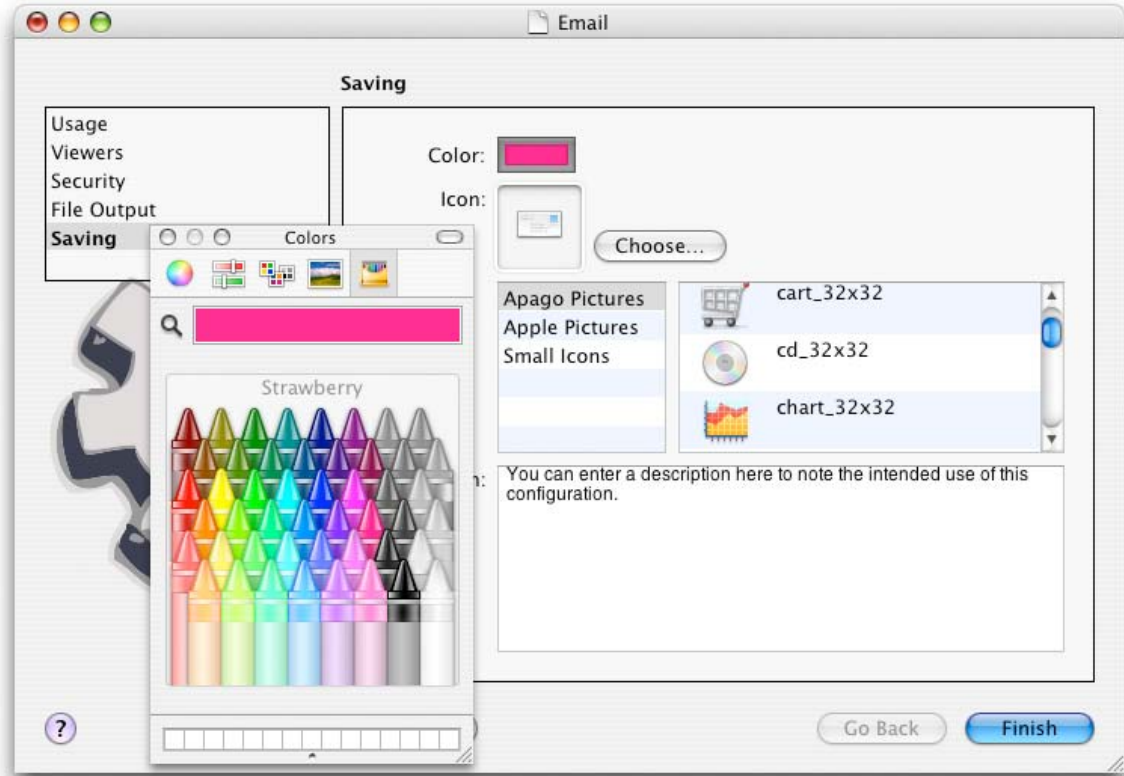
Email

Saving

Usage
Viewers
Security
File Output
Saving

Colors

Strawberry

Color:

Icon:

Choose...

Apago Pictures
Apple Pictures
Small Icons

cart_32x32
cd_32x32
chart_32x32

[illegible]n:

You can enter a description here to note the intended use of this configuration.

?

Go Back

Finish